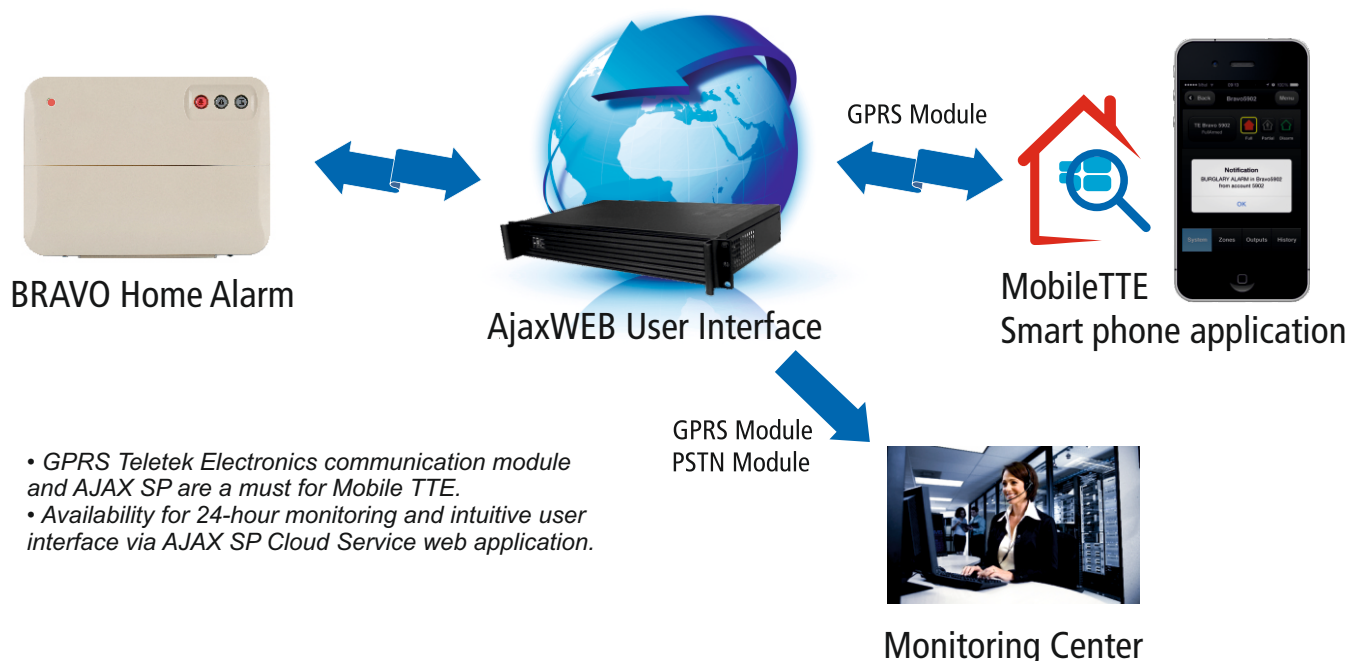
GPRS Module

BRAVO Home Alarm

AjaxWEB User Interface

MobileTTE
Smart phone application

Back Bravo5902 Menu

TE Bravo 5902 Fullarmed

Full Partial Disarm

Notification
BURGLARY ALARM in Bravo5902 from account 5902

OK

System Zones Outputs History

GPRS Module
PSTN Module

• GPRS Teletek Electronics communication module and AJAX SP are a must for Mobile TTE.
• Availability for 24-hour monitoring and intuitive user interface via AJAX SP Cloud Service web application.

Monitoring Center